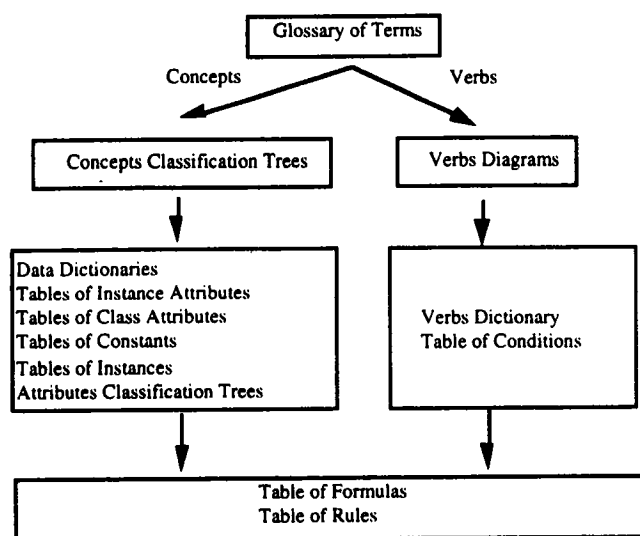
Glossary of Terms

Concepts

Verbs

Concepts Classification Trees

Verbs Diagrams

Data Dictionaries
Tables of Instance Attributes
Tables of Class Attributes
Tables of Constants
Tables of Instances
Attributes Classification Trees

Verbs Dictionary
Table of Conditions

Table of Formulas
Table of Rules